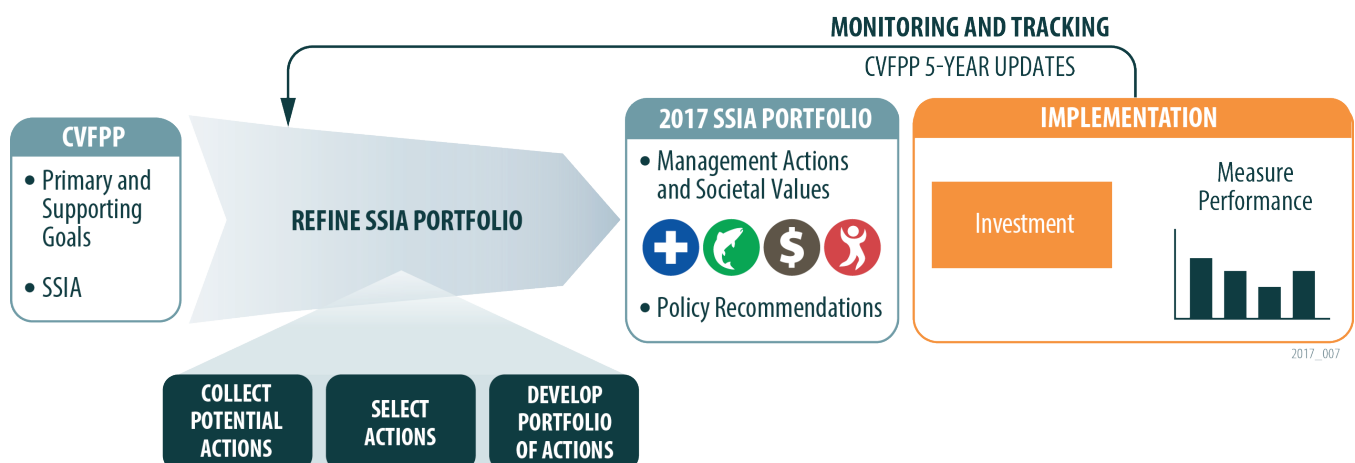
MONITORING AND TRACKING

CVFPP 5-YEAR UPDATES

CVFPP

• Primary and Supporting Goals

• SSIA

REFINE SSIA PORTFOLIO

COLLECT POTENTIAL ACTIONS

SELECT ACTIONS

DEVELOP PORTFOLIO OF ACTIONS

2017 SSIA PORTFOLIO

• Management Actions and Societal Values

$

• Policy Recommendations

IMPLEMENTATION

Investment

Measure Performance

2017_007